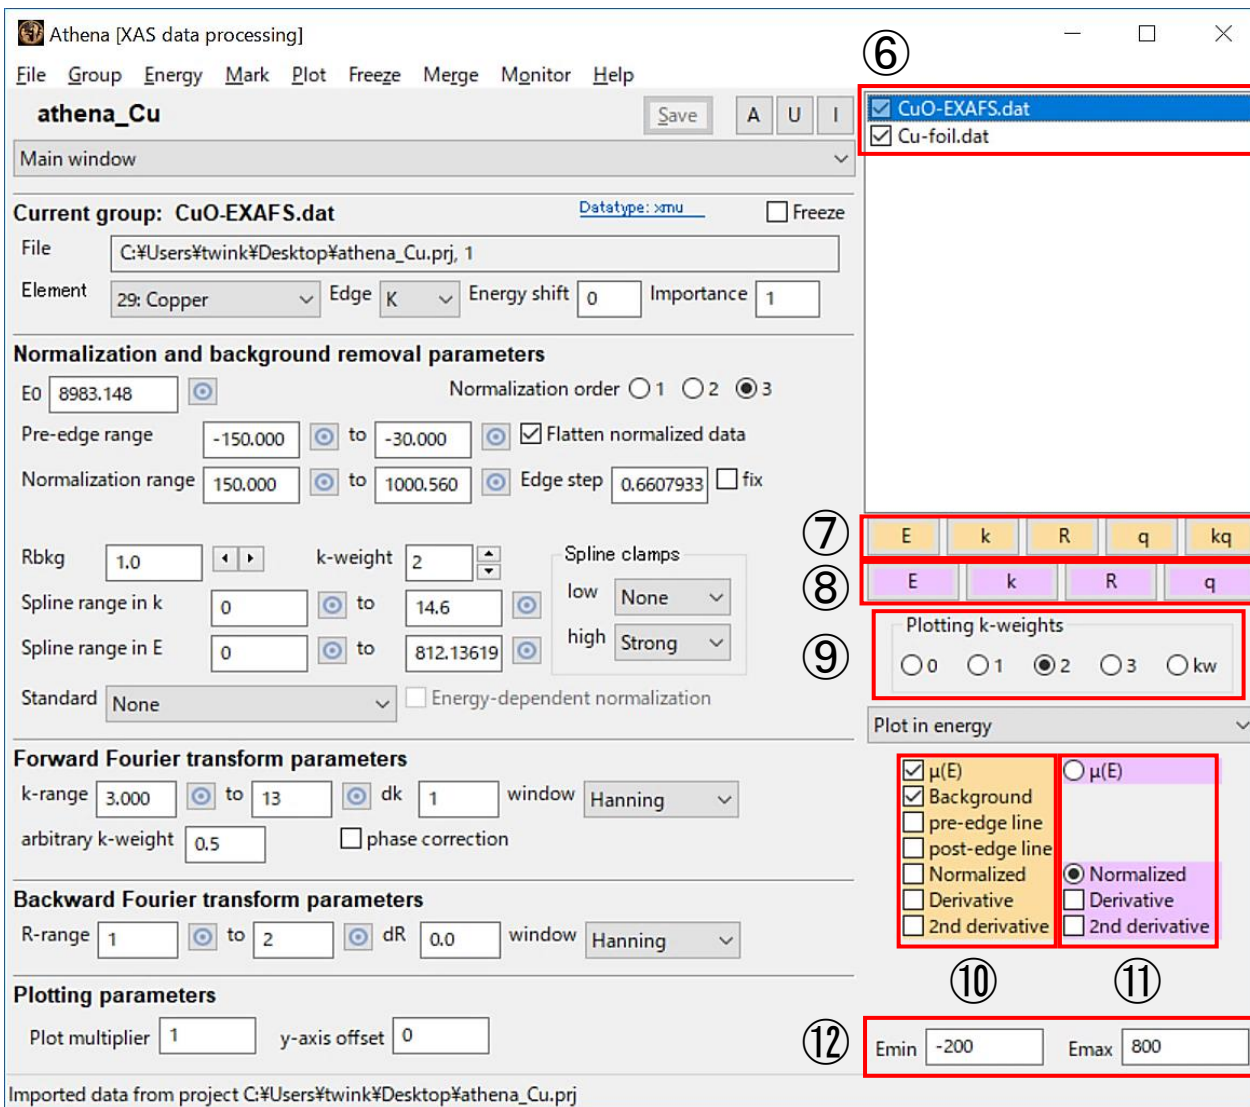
Athena [XAS data processing]

File Group Energy Mark Plot Freeze Merge Monitor Help

athena_Cu Save A U I

Main window

Current group: CuO-EXAFS.dat Datatype: xmu Freeze

File C:¥Users¥twink¥Desktop¥athena_Cu.prj, 1

Element 29: Copper Edge K Energy shift 0 Importance 1

Normalization and background removal parameters

E0 8983.148 Normalization order 1 2 3

Pre-edge range -150.000 to -30.000 Flatten normalized data

Normalization range 150.000 to 1000.560 Edge step 0.6607933 fix

Rbkg 1.0 k-weight 2 Spline clamps

Spline range in k 0 to 14.6 low None

Spline range in E 0 to 812.13619 high Strong

Standard None Energy-dependent normalization

Forward Fourier transform parameters

k-range 3.000 to 13 dk 1 window Hanning

arbitrary k-weight 0.5 phase correction

Backward Fourier transform parameters

R-range 1 to 2 dR 0.0 window Hanning

Plotting parameters

Plot multiplier 1 y-axis offset 0

Imported data from project C:¥Users¥twink¥Desktop¥athena_Cu.prj

⑥

CuO-EXAFS.dat
Cu-foil.dat

⑦ E k R q kq

⑧ E k R q

⑨ Plotting k-weights
0 1 2 3 kw

Plot in energy

μ(E)
Background
pre-edge line
post-edge line
Normalized
Derivative
2nd derivative

μ(E)
Normalized
Derivative
2nd derivative

⑩ ⑪

⑫ Emin -200 Emax 800